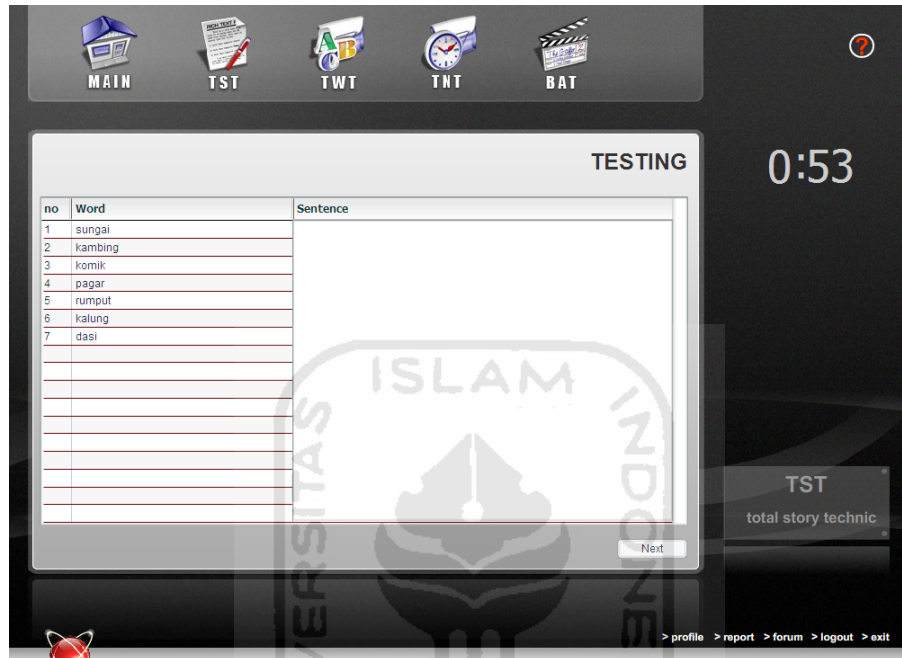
MAIN TST TWT TNT BAT

?

TESTING

0:53

| no | Word | Sentence |
|---|---|---|
| 1 | sungai | |
| 2 | kambing | |
| 3 | komik | |
| 4 | pagar | |
| 5 | rumput | |
| 6 | kalung | |
| 7 | dasi | |

Next

TST

total story technic

ISLAM

> profile > report > forum > logout > exit